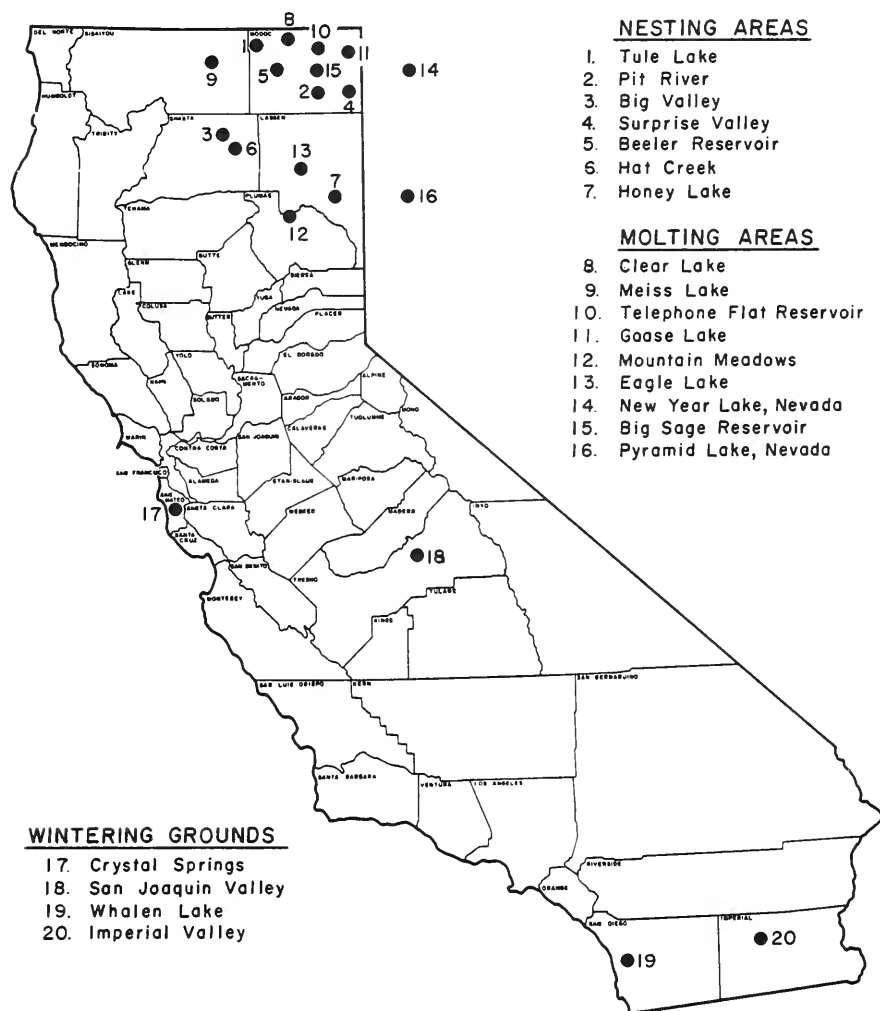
NESTING AREAS
1. Tule Lake
2. Pit River
3. Big Valley
4. Surprise Valley
5. Beeler Reservoir
6. Hat Creek
7. Honey Lake

MOLTING AREAS
8. Clear Lake
9. Meiss Lake
10. Telephone Flat Reservoir
11. Goose Lake
12. Mountain Meadows
13. Eagle Lake
14. New Year Lake, Nevada
15. Big Sage Reservoir
16. Pyramid Lake, Nevada

WINTERING GROUNDS
17. Crystal Springs
18. San Joaquin Valley
19. Whalen Lake
20. Imperial Valley

DEL NORTE SISKIYOU MODOC HUMBOLDT TRINITY SHASTA LASSEN TEHAMA PLUMAS MENDOCINO GLENN BUTTE SIERRA LAKE COLUSA YUBA NEVADA SUTTER PLACER SONOMA YOLO EL DORADO NAPA SACRAMENTO ALPINE SOLANO AMADOR MARIN MONO SAN JOAQUIN CALAVERAS TUOLUMNE CONTRA COSTA SAN FRANCISCO ALAMEDA STANISLAUS MARIPOSA SAN MATEO SANTA CLARA MERCED MADERA INYO SANTA CRUZ SAN BENITO FRESNO MONTEREY TULARE KINGS SAN LUIS OBISPO KERN SAN BERNARDINO SANTA BARBARA VENTURA LOS ANGELES RIVERSIDE ORANGE SAN DIEGO IMPERIAL

1 2 3 4 5 6 7 8 9 10 11 12 13 14 15 16 17 18 19 20